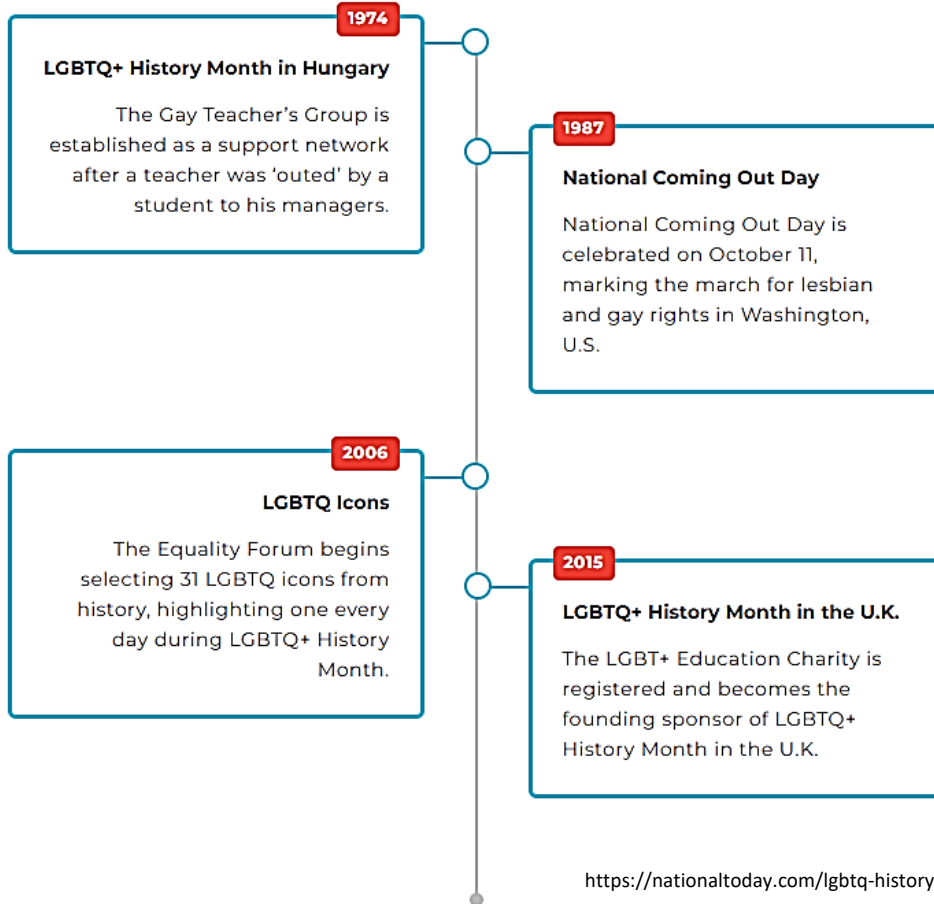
1974

LGBTQ+ History Month in Hungary

The Gay Teacher's Group is established as a support network after a teacher was 'outed' by a student to his managers.

1987

National Coming Out Day

National Coming Out Day is celebrated on October 11, marking the march for lesbian and gay rights in Washington, U.S.

2006

LGBTQ Icons

The Equality Forum begins selecting 31 LGBTQ icons from history, highlighting one every day during LGBTQ+ History Month.

2015

LGBTQ+ History Month in the U.K.

The LGBT+ Education Charity is registered and becomes the founding sponsor of LGBTQ+ History Month in the U.K.

https://nationaltoday.com/lgbtq-history